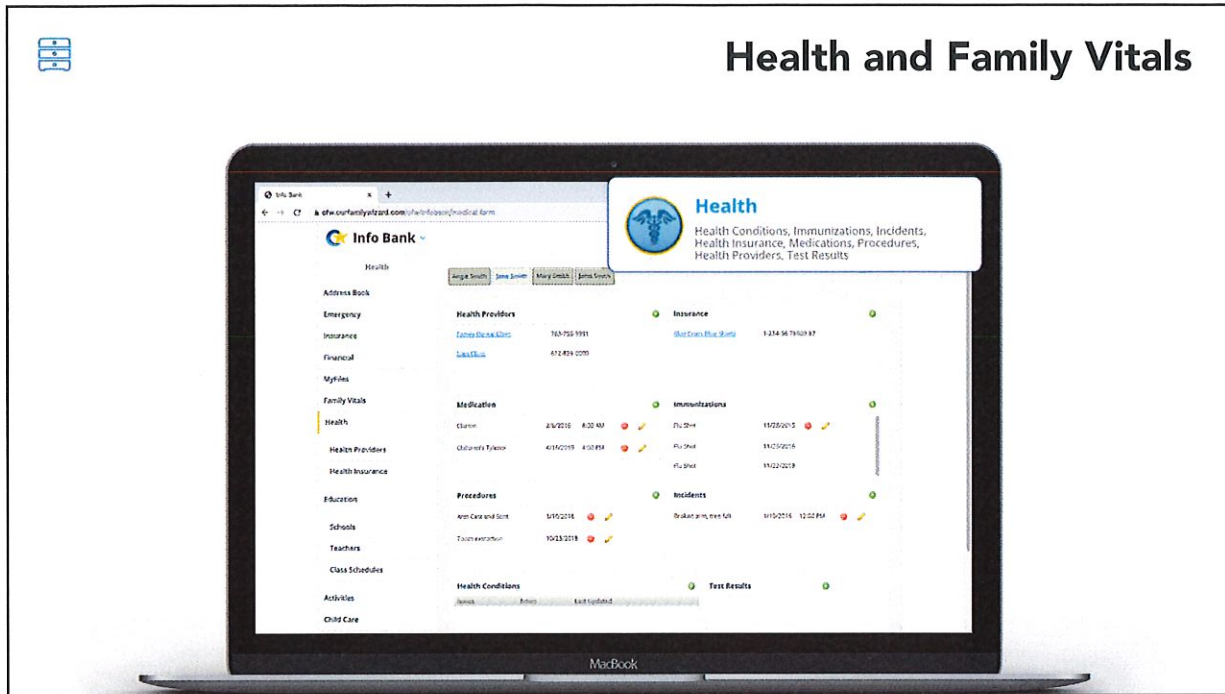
Health and Family Vitals

Info Bank

ofw.ourfamilywizard.com/ofw/infobank/medical.form

Info Bank

Health

Address Book

Emergency

Insurance

Financial

MyFiles

Family Vitals

Health

Health Providers

Health Insurance

Education

Schools

Teachers

Class Schedules

Activities

Child Care

Health

Health Conditions, Immunizations, Incidents, Health Insurance, Medications, Procedures, Health Providers, Test Results

Angie Smith | Jane Smith | Mary Smith | James Smith

Health Providers

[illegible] 763-755-9991

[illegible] 612-836-0000

Insurance

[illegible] 1-234-56 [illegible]

Medication

Claritin 8/6/2016 8:00 AM

Children's Tylenol 4/11/2019 4:00 PM

Immunizations

Flu Shot 11/28/2015

Flu Shot 11/25/2016

Flu Shot 11/22/2019

Procedures

Arm Cast and Sort 3/10/2016

Tooth extraction 10/23/2018

Incidents

Broken arm, tree fall 3/10/2016 12:00 PM

Health Conditions

Issue Notes Last Updated

Test Results

MacBook